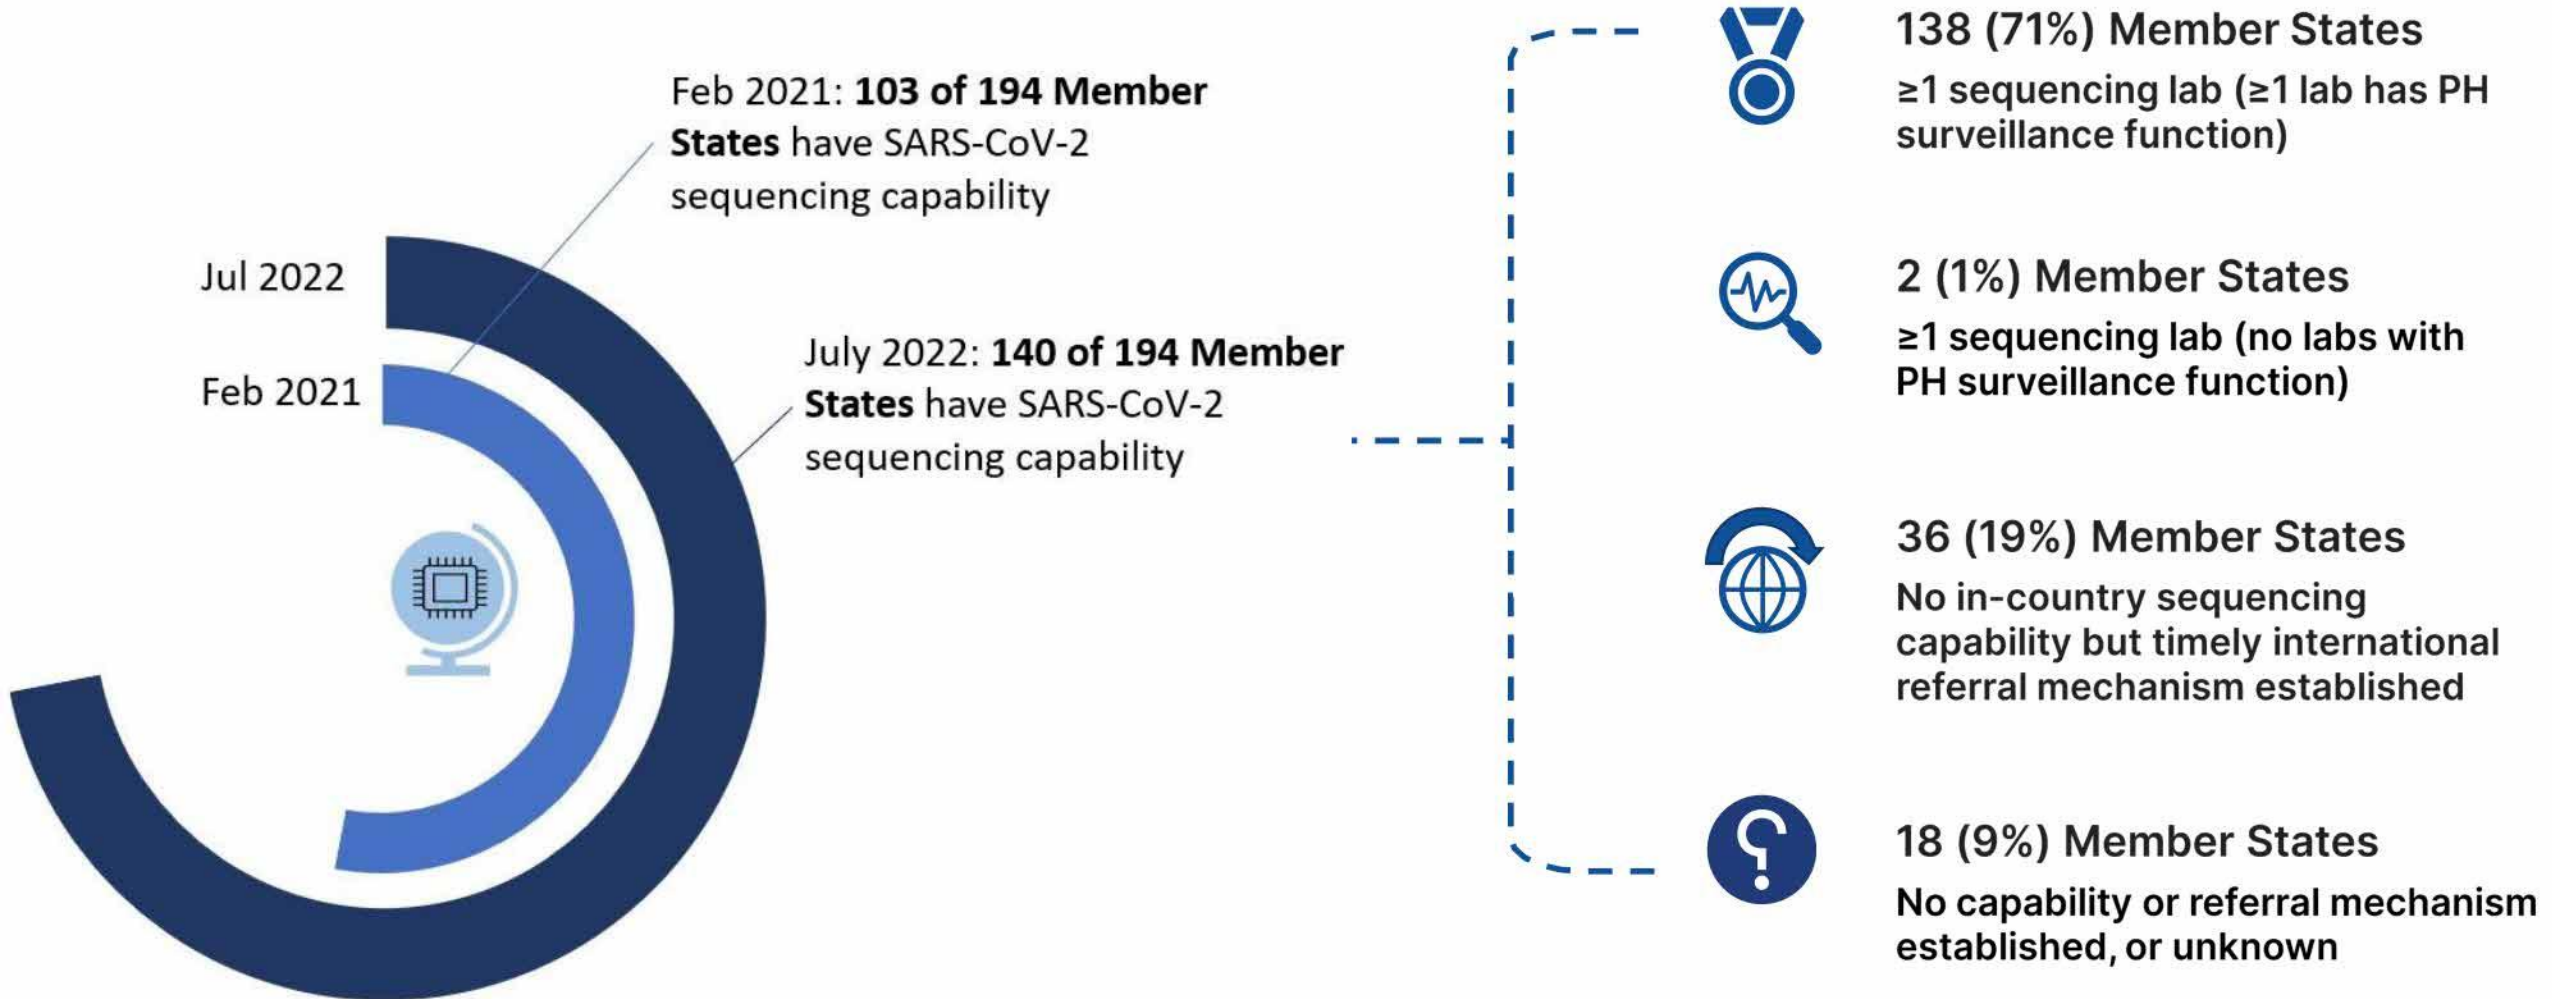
Feb 2021: **103 of 194 Member States** have SARS-CoV-2 sequencing capability

Jul 2022

Feb 2021

July 2022: **140 of 194 Member States** have SARS-CoV-2 sequencing capability

138 (71%) Member States

≥1 sequencing lab (≥1 lab has PH surveillance function)

2 (1%) Member States

≥1 sequencing lab (no labs with PH surveillance function)

36 (19%) Member States

No in-country sequencing capability but timely international referral mechanism established

18 (9%) Member States

No capability or referral mechanism established, or unknown